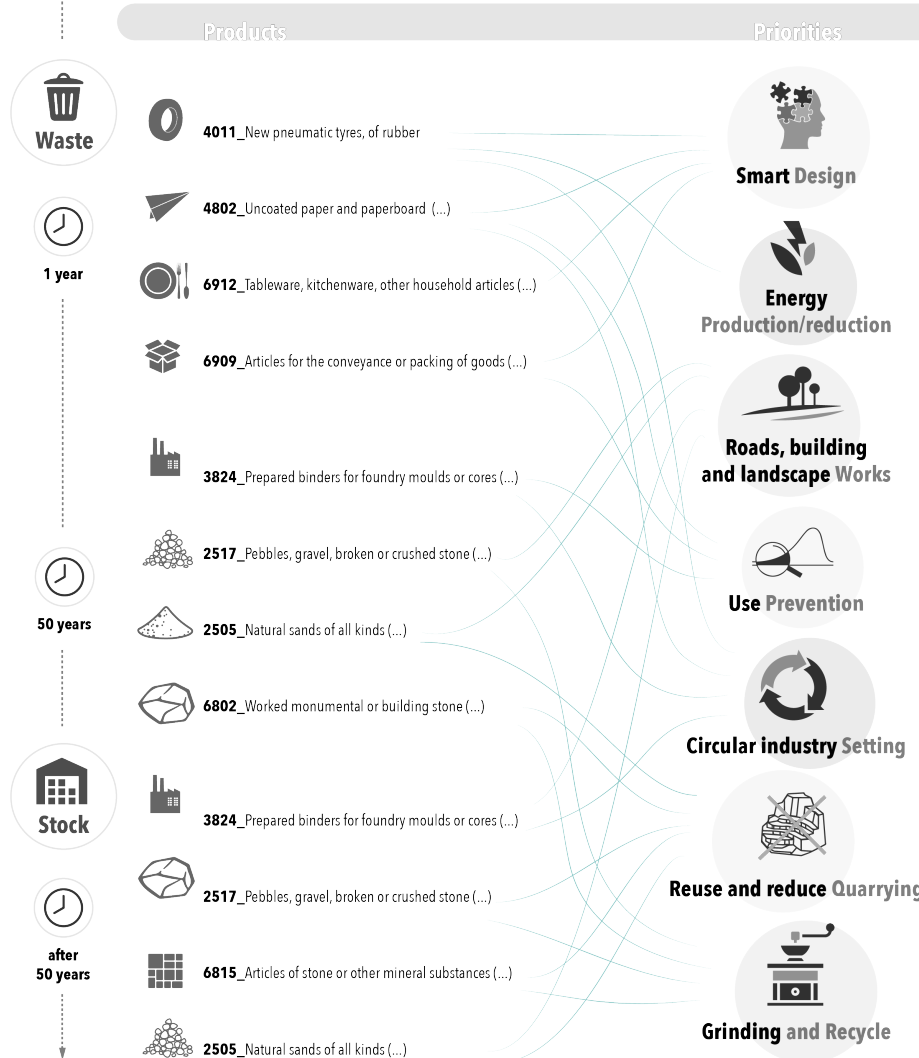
Products

Priorities

Waste

1 year

50 years

Stock

after 50 years

4011_New pneumatic tyres, of rubber

4802_Uncoated paper and paperboard (...)

6912_Tableware, kitchenware, other household articles (...)

6909_Articles for the conveyance or packing of goods (...)

3824_Prepared binders for foundry moulds or cores (...)

2517_Pebbles, gravel, broken or crushed stone (...)

2505_Natural sands of all kinds (...)

6802_Worked monumental or building stone (...)

3824_Prepared binders for foundry moulds or cores (...)

2517_Pebbles, gravel, broken or crushed stone (...)

6815_Articles of stone or other mineral substances (...)

2505_Natural sands of all kinds (...)

Smart Design

Energy Production/reduction

Roads, building and landscape Works

Use Prevention

Circular industry Setting

Reuse and reduce Quarrying

Grinding and Recycle